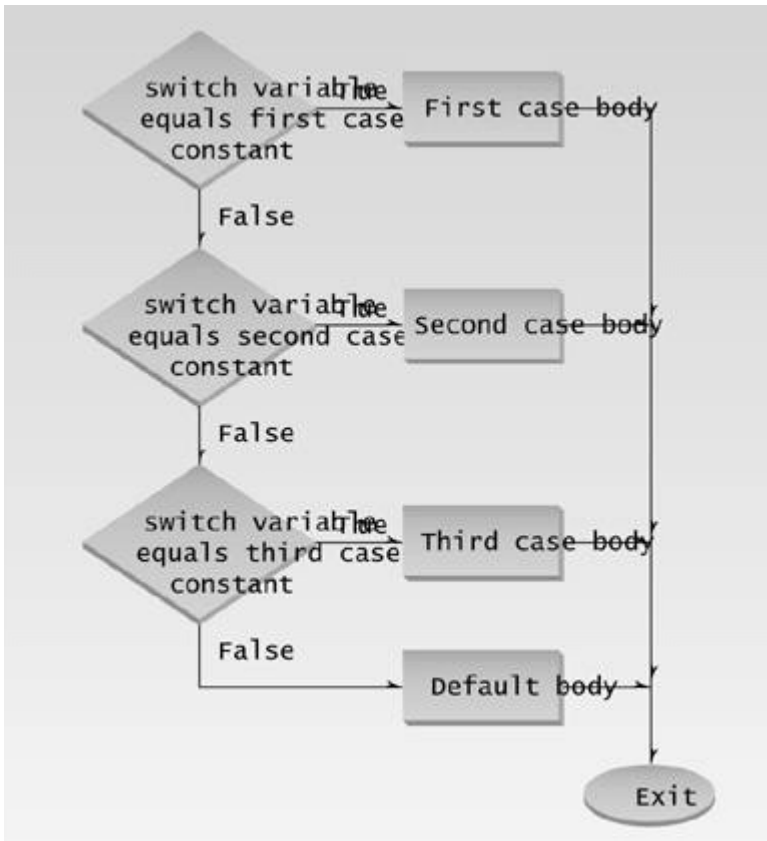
switch variable equals first case constant

True

First case body

False

switch variable equals second case constant

True

Second case body

False

switch variable equals third case constant

True

Third case body

False

Default body

Exit